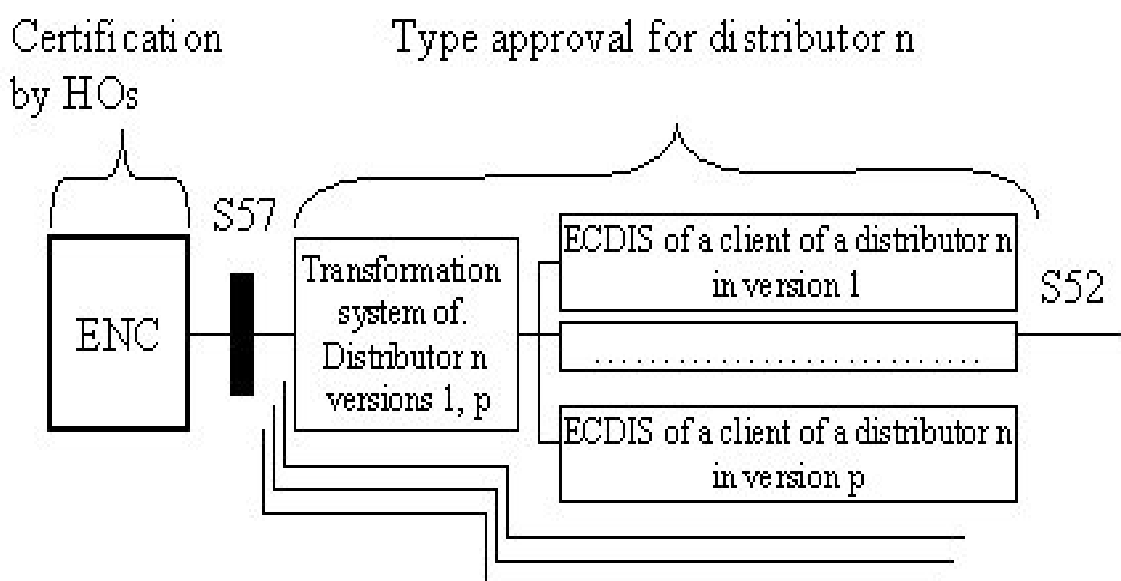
Certification by HOs

Type approval for distributor n

ENC

S57

Transformation system of. Distributor n versions 1, p

ECDIS of a client of a distributor n in version 1

S52

. . . . . . . . . . . . . . . . . . . . . . . . . .

ECDIS of a client of a distributor n in version p